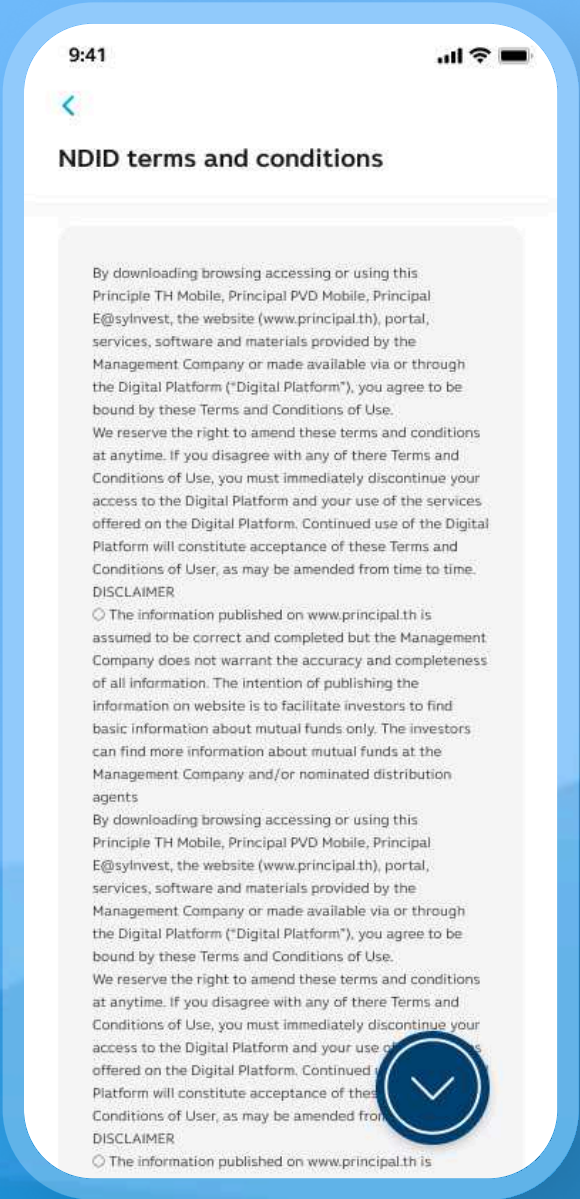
9:41

<

NDID terms and conditions

By downloading browsing accessing or using this Principle TH Mobile, Principal PVD Mobile, Principal E@syInvest, the website (www.principal.th), portal, services, software and materials provided by the Management Company or made available via or through the Digital Platform ("Digital Platform"), you agree to be bound by these Terms and Conditions of Use.
We reserve the right to amend these terms and conditions at anytime. If you disagree with any of there Terms and Conditions of Use, you must immediately discontinue your access to the Digital Platform and your use of the services offered on the Digital Platform. Continued use of the Digital Platform will constitute acceptance of these Terms and Conditions of User, as may be amended from time to time.
DISCLAIMER
○ The information published on www.principal.th is assumed to be correct and completed but the Management Company does not warrant the accuracy and completeness of all information. The intention of publishing the information on website is to facilitate investors to find basic information about mutual funds only. The investors can find more information about mutual funds at the Management Company and/or nominated distribution agents
By downloading browsing accessing or using this Principle TH Mobile, Principal PVD Mobile, Principal E@syInvest, the website (www.principal.th), portal, services, software and materials provided by the Management Company or made available via or through the Digital Platform ("Digital Platform"), you agree to be bound by these Terms and Conditions of Use.
We reserve the right to amend these terms and conditions at anytime. If you disagree with any of there Terms and Conditions of Use, you must immediately discontinue your access to the Digital Platform and your use o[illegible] offered on the Digital Platform. Continued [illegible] Platform will constitute acceptance of thes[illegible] Conditions of User, as may be amended fro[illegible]
DISCLAIMER
○ The information published on www.principal.th is